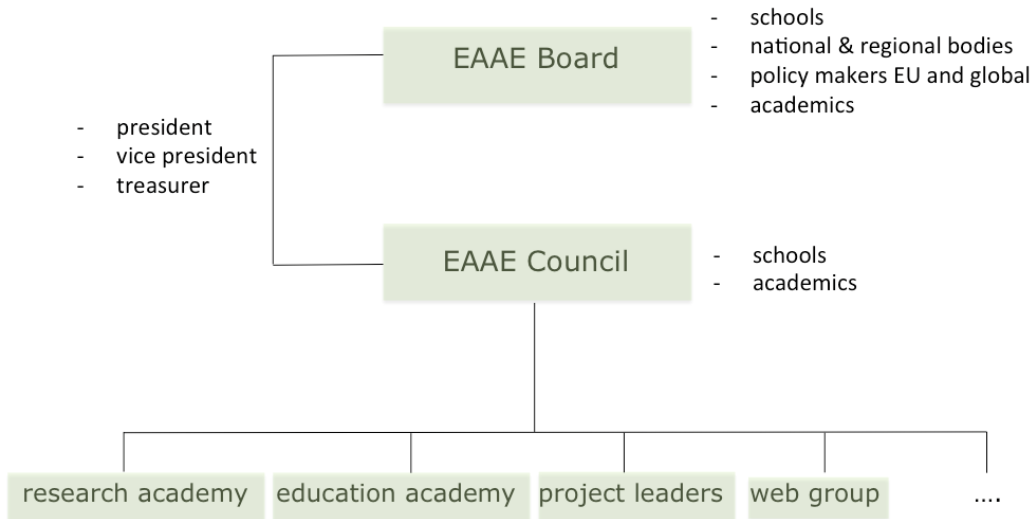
EAAE Board

- schools
- national & regional bodies
- policy makers EU and global
- academics

- president
- vice president
- treasurer

EAAE Council

- schools
- academics

research academy

education academy

project leaders

web group

....